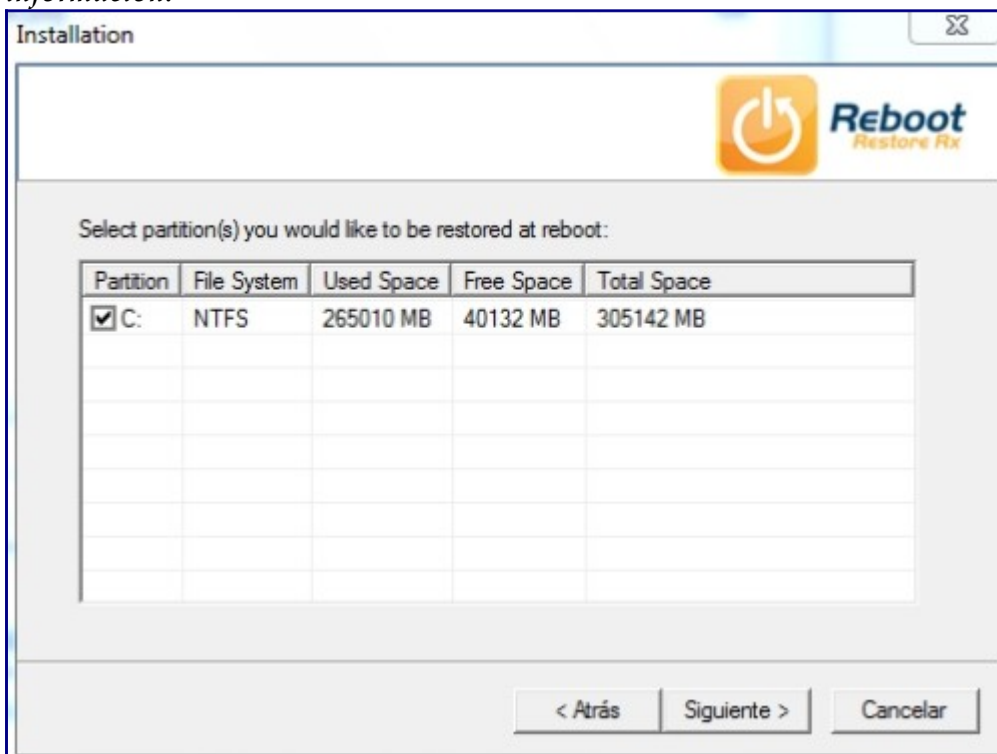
Installation

Reboot
Restore Rx

Select partition(s) you would like to be restored at reboot:

| Partition | File System | Used Space | Free Space | Total Space |
|---|---|---|---|---|
| C: | NTFS | 265010 MB | 40132 MB | 305142 MB |

< Atrás
Siguiente >
Cancelar